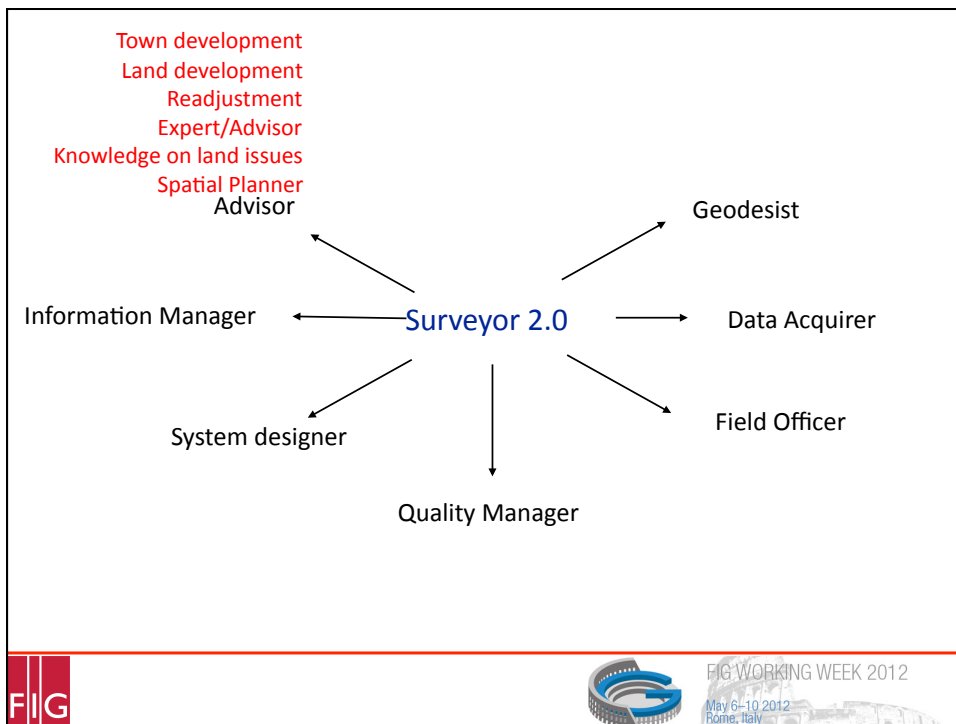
Town development
Land development
Readjustment
Expert/Advisor
Knowledge on land issues
Spatial Planner
Advisor

Geodesist

Information Manager

Surveyor 2.0

Data Acquirer

System designer

Field Officer

Quality Manager

FIG

FIG WORKING WEEK 2012
May 6–10 2012
Rome, Italy